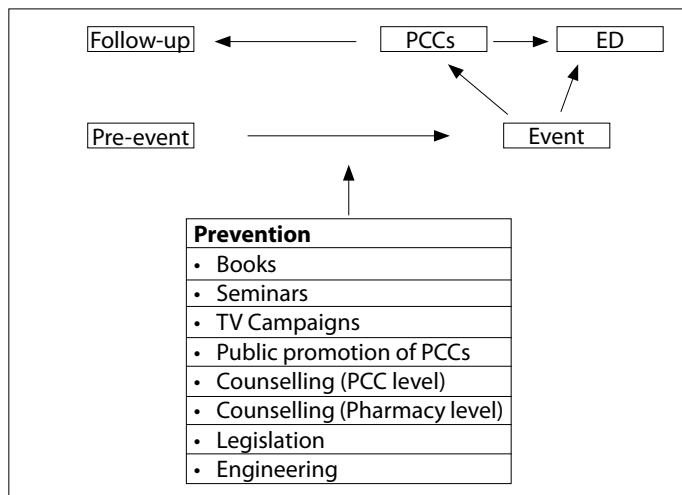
Follow-up

PCCs

ED

Pre-event

Event

| Prevention |
|---|
| • Books |
| • Seminars |
| • TV Campaigns |
| • Public promotion of PCCs |
| • Counselling (PCC level) |
| • Counselling (Pharmacy level) |
| • Legislation |
| • Engineering |